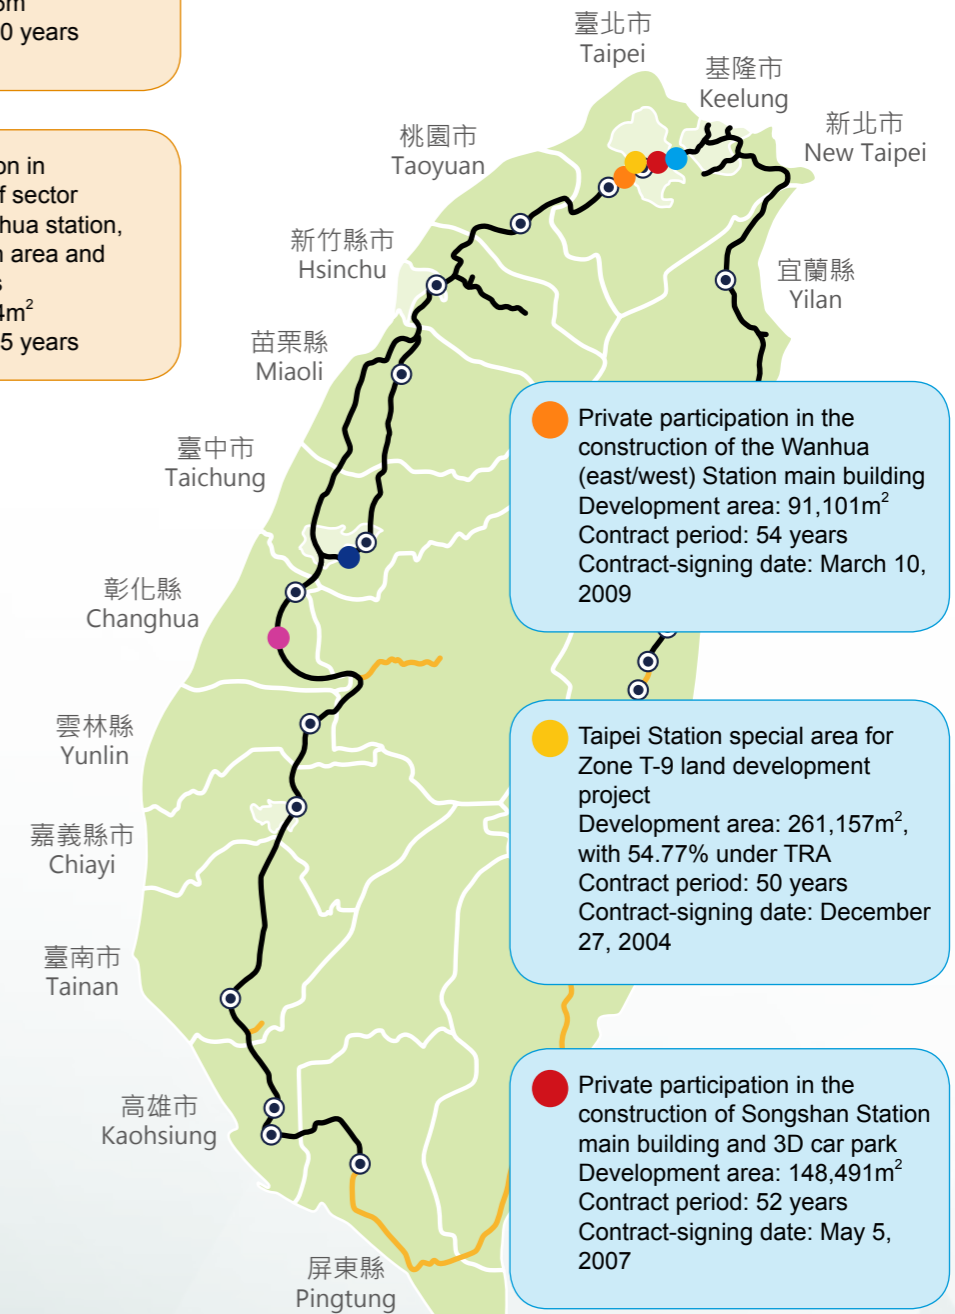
orm
0 years

on in
f sector
hua station,
n area and
s
4m$^2$
5 years

臺北市
Taipei

基隆市
Keelung

新北市
New Taipei

桃園市
Taoyuan

新竹縣市
Hsinchu

宜蘭縣
Yilan

苗栗縣
Miaoli

臺中市
Taichung

彰化縣
Changhua

雲林縣
Yunlin

嘉義縣市
Chiayi

臺南市
Tainan

高雄市
Kaohsiung

屏東縣
Pingtung

Private participation in the construction of the Wanhua (east/west) Station main building
Development area: 91,101m$^2$
Contract period: 54 years
Contract-signing date: March 10, 2009

Taipei Station special area for Zone T-9 land development project
Development area: 261,157m$^2$, with 54.77% under TRA
Contract period: 50 years
Contract-signing date: December 27, 2004

Private participation in the construction of Songshan Station main building and 3D car park
Development area: 148,491m$^2$
Contract period: 52 years
Contract-signing date: May 5, 2007